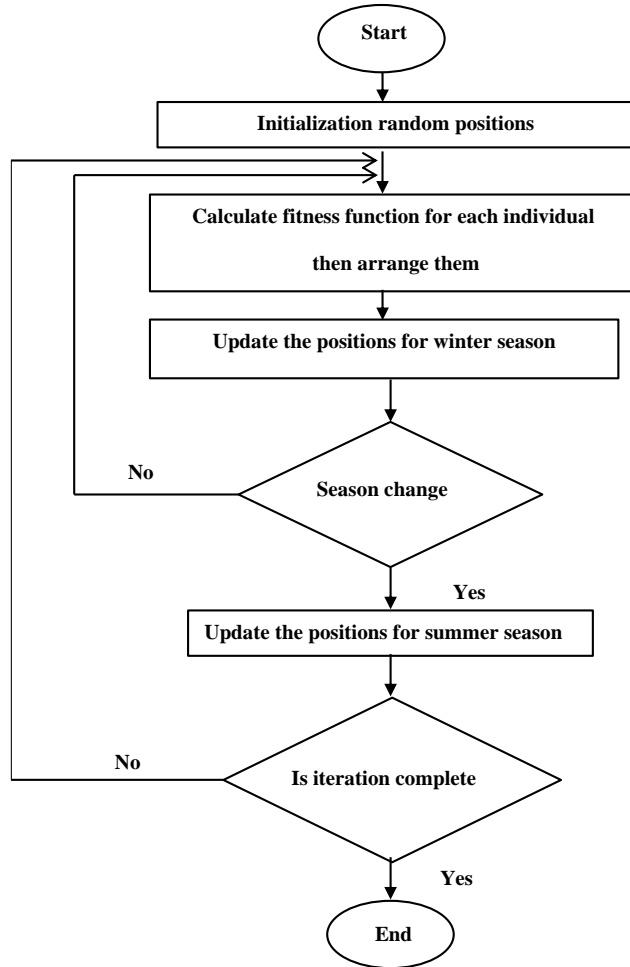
Start

Initialization random positions

Calculate fitness function for each individual then arrange them

Update the positions for winter season

No

Season change

Yes

Update the positions for summer season

No

Is iteration complete

Yes

End